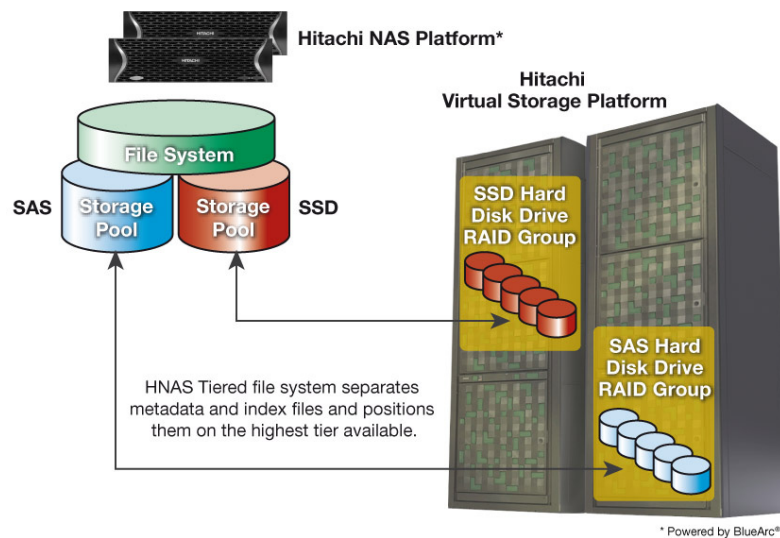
HITACHI

HITACHI

Hitachi NAS Platform*

Hitachi Virtual Storage Platform

File System

SAS

Storage Pool

Storage Pool

SSD

SSD Hard Disk Drive RAID Group

SAS Hard Disk Drive RAID Group

HNAS Tiered file system separates metadata and index files and positions them on the highest tier available.

* Powered by BlueArc®